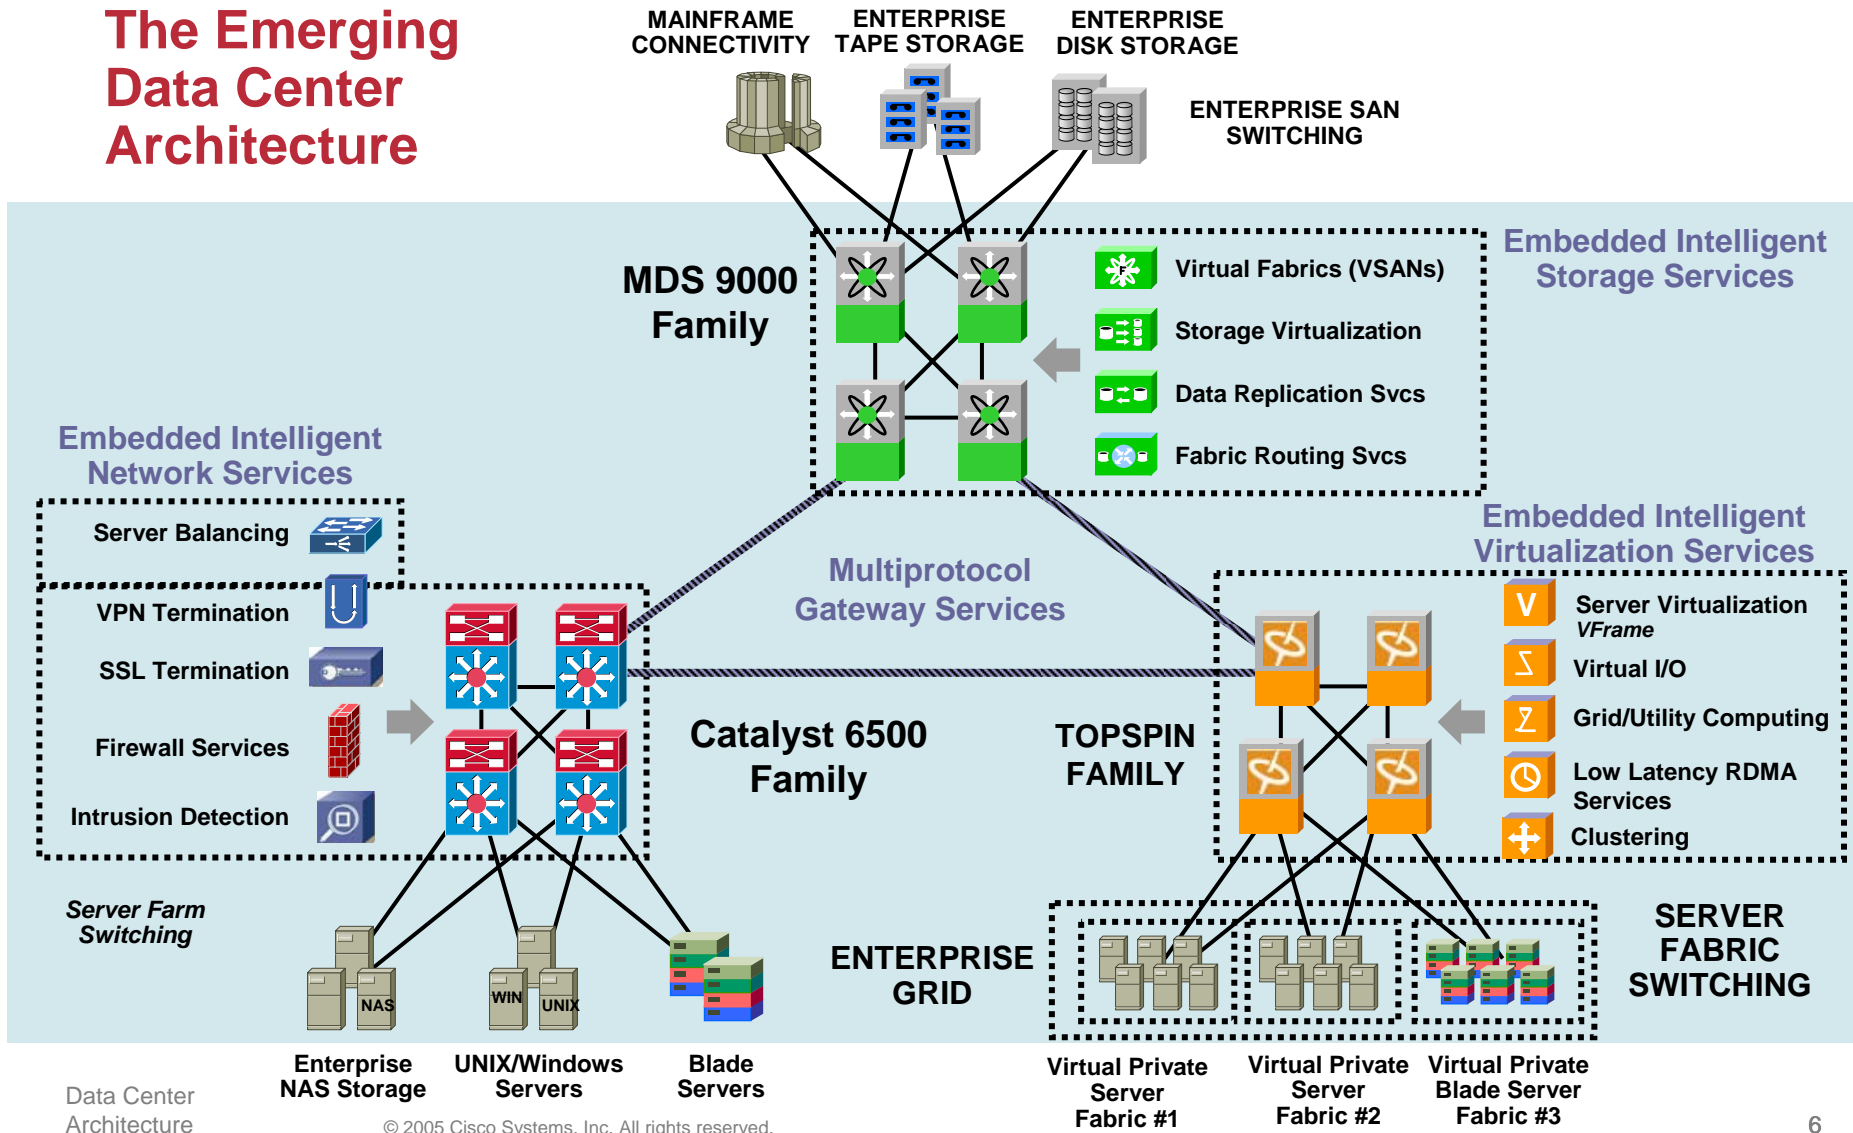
The Emerging Data Center Architecture

MAINFRAME CONNECTIVITY

ENTERPRISE TAPE STORAGE

ENTERPRISE DISK STORAGE

ENTERPRISE SAN SWITCHING

MDS 9000 Family

Virtual Fabrics (VSANs)

Storage Virtualization

Data Replication Svcs

Fabric Routing Svcs

Embedded Intelligent Storage Services

Embedded Intelligent Network Services

Server Balancing

VPN Termination

SSL Termination

Firewall Services

Intrusion Detection

Multiprotocol Gateway Services

Embedded Intelligent Virtualization Services

Server Virtualization
VFrame

Virtual I/O

Grid/Utility Computing

Low Latency RDMA Services

Clustering

Catalyst 6500 Family

TOPSPIN FAMILY

Server Farm Switching

NAS

WIN

UNIX

ENTERPRISE GRID

SERVER FABRIC SWITCHING

Enterprise NAS Storage

UNIX/Windows Servers

Blade Servers

Virtual Private Server Fabric #1

Virtual Private Server Fabric #2

Virtual Private Blade Server Fabric #3

Data Center Architecture

© 2005 Cisco Systems, Inc. All rights reserved.

6